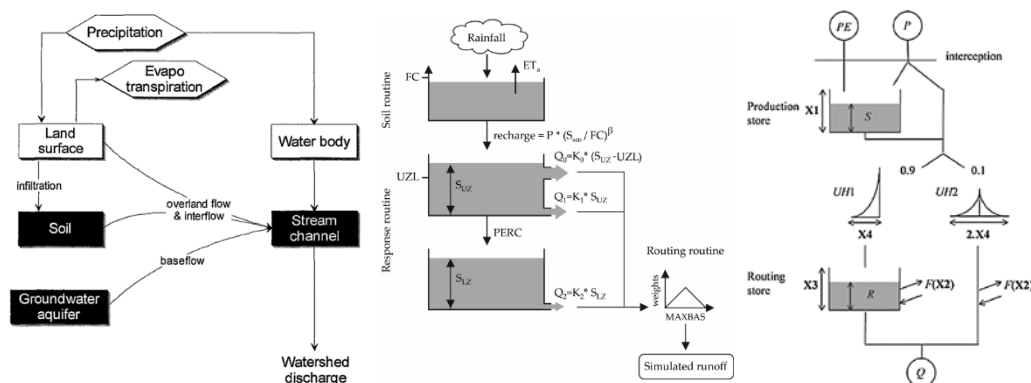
Precipitation

Evapo transpiration

Land surface

Water body

infiltration

overland flow & interflow

Soil

Stream channel

baseflow

Groundwater aquifer

Watershed discharge

Rainfall

FC

$ET_a$

Soil routine

recharge = P * $(S_{sm} / FC)^{\beta}$

UZL

$S_{UZ}$

$Q_0=K_0*(S_{UZ}-UZL)$

$Q_1=K_1*S_{UZ}$

Response routine

PERC

$S_{LZ}$

$Q_2=K_2*S_{LZ}$

Routing routine

weights

MAXBAS

Simulated runoff

PE

P

interception

Production store

X1

S

0.9

0.1

UH1

UH2

X4

2.X4

Routing store

X3

R

F(X2)

F(X2)

Q